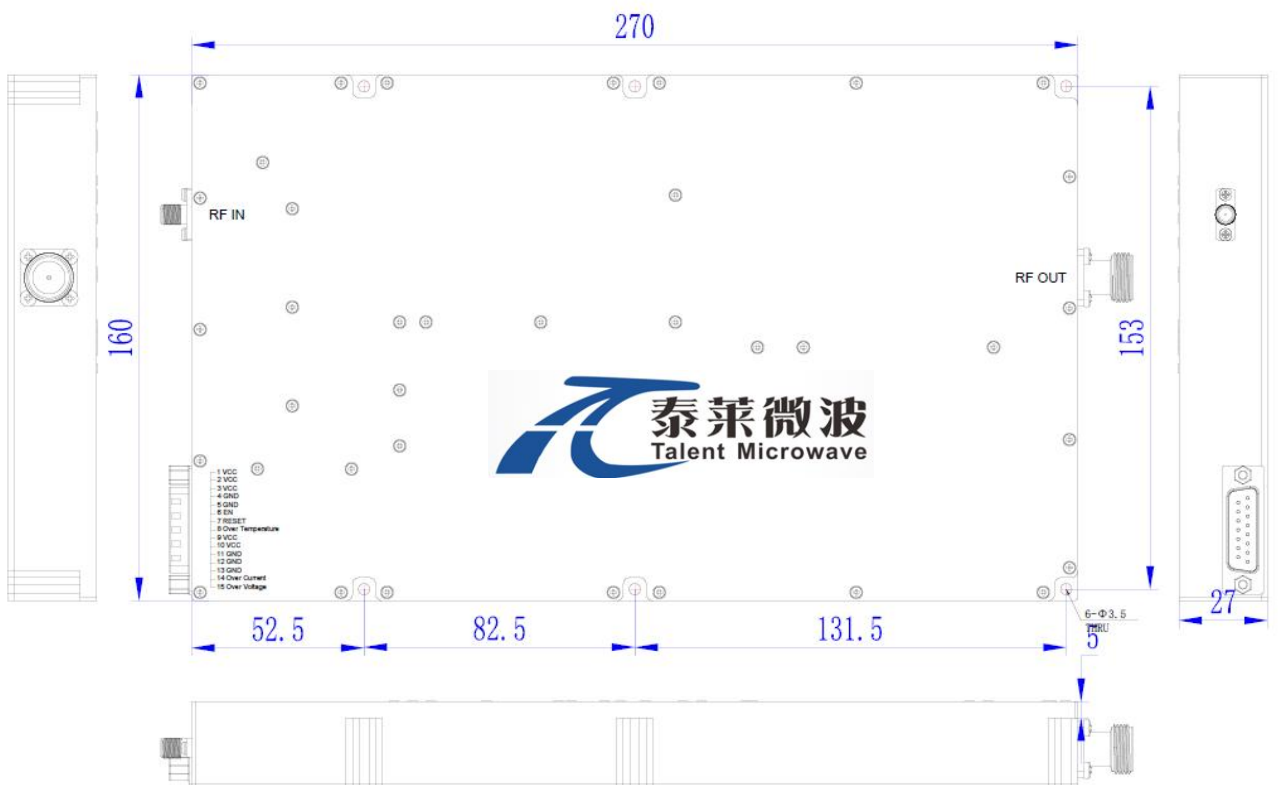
270

160

153

RF IN

RF OUT

泰莱微波
Talent Microwave

1 VCC
2 VCC
3 VCC
4 GND
5 GND
6 EN
7 RESET
8 Over Temperature
9 VCC
10 VCC
11 GND
12 GND
13 GND
14 Over Current
15 Over Voltage

52.5

82.5

131.5

6-Φ3.5
THRU

5

27